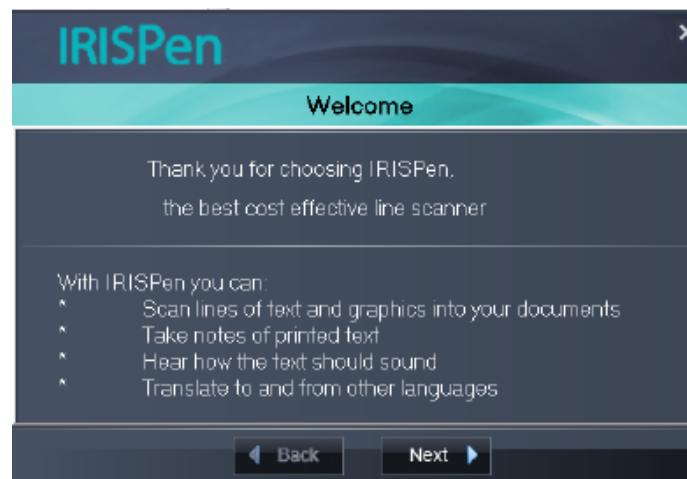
IRISPen

Welcome

Thank you for choosing IRISPen,

the best cost effective line scanner

With IRISPen you can:
* Scan lines of text and graphics into your documents
* Take notes of printed text
* Hear how the text should sound
* Translate to and from other languages

Back

Next